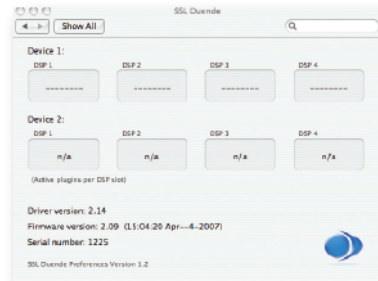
SSL Duende

Show All

Device 1:

DSP 1 DSP 2 DSP 3 DSP 4

-------- -------- -------- --------

Device 2:

DSP 1 DSP 2 DSP 3 DSP 4

n/a n/a n/a n/a

(Active plugins per DSP slot)

Driver version: 2.14

Firmware version: 2.09 (15:04:20 Apr--4--2007)

Serial number: 1225

SSL Duende Preferences Version 1.2